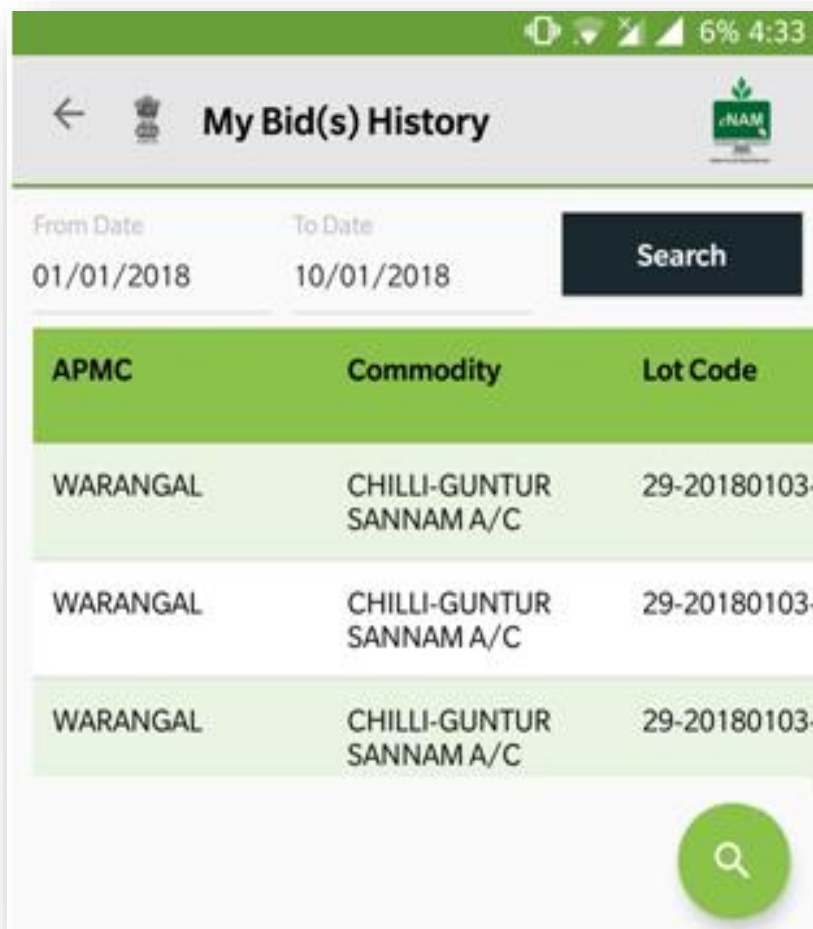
6% 4:33

← My Bid(s) History

eNAM

From Date
01/01/2018

To Date
10/01/2018

Search

| APMC | Commodity | Lot Code |
|---|---|---|
| WARANGAL | CHILLI-GUNTUR SANNAM A/C | 29-20180103- |
| WARANGAL | CHILLI-GUNTUR SANNAM A/C | 29-20180103- |
| WARANGAL | CHILLI-GUNTUR SANNAM A/C | 29-20180103- |